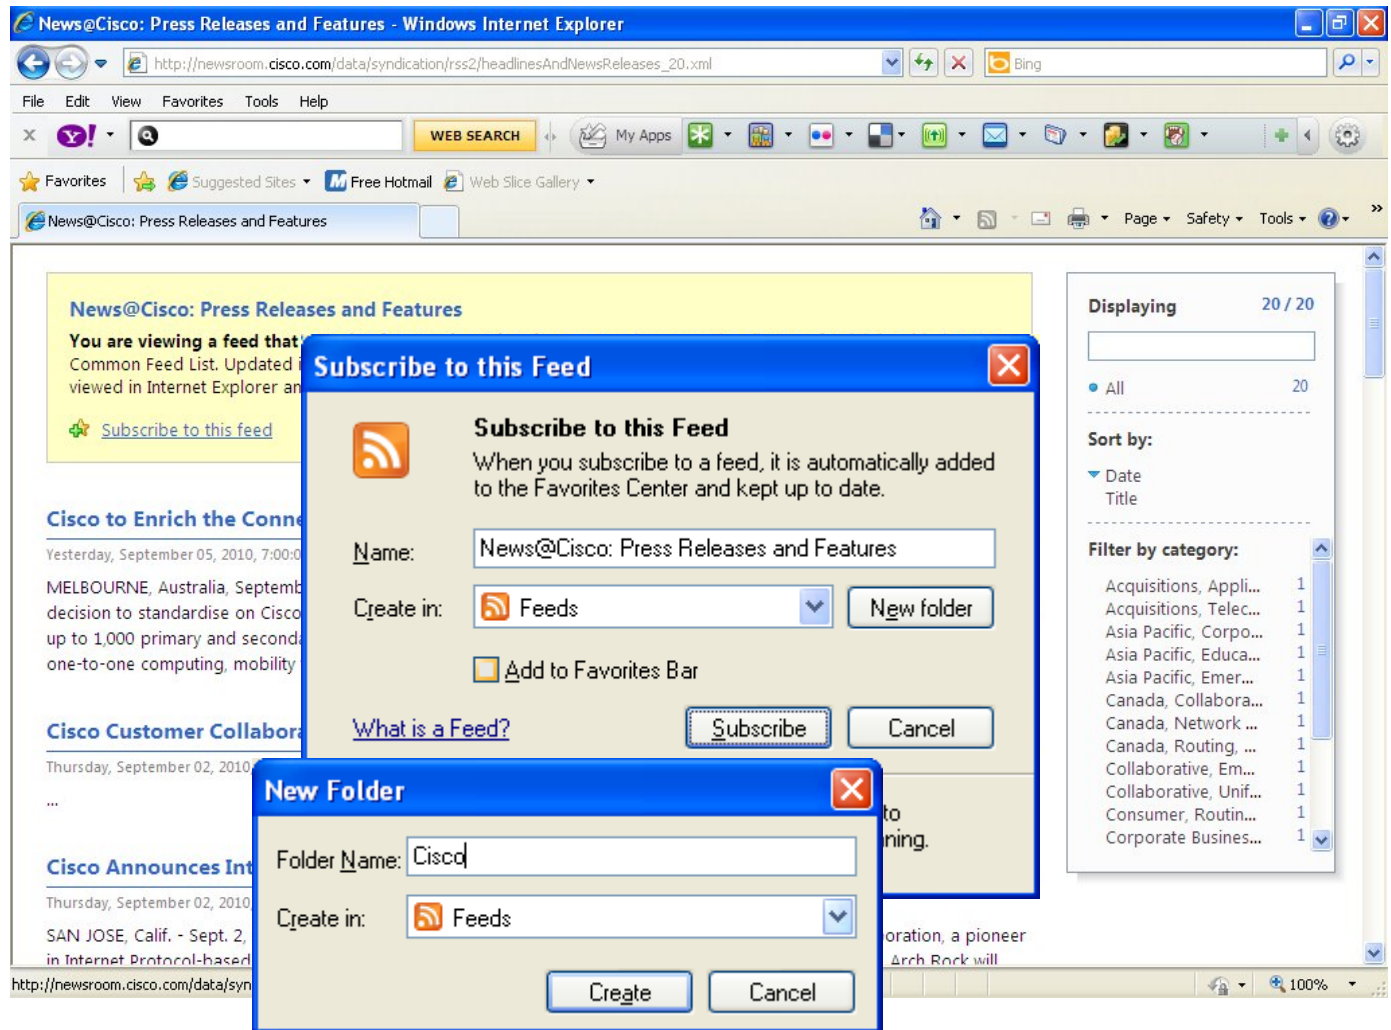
News@Cisco: Press Releases and Features - Windows Internet Explorer

http://newsroom.cisco.com/data/syndication/rss2/headlinesAndNewsReleases_20.xml

Bing

File Edit View Favorites Tools Help

WEB SEARCH My Apps

Favorites Suggested Sites Free Hotmail Web Slice Gallery

News@Cisco: Press Releases and Features

Page Safety Tools

News@Cisco: Press Releases and Features

You are viewing a feed that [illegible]
Common Feed List. Updated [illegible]
viewed in Internet Explorer an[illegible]

Subscribe to this feed

Cisco to Enrich the Conne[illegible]

Yesterday, September 05, 2010, 7:00:0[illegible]

MELBOURNE, Australia, Septemb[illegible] decision to standardise on Cisco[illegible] up to 1,000 primary and second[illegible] one-to-one computing, mobility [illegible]

Cisco Customer Collabora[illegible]

Thursday, September 02, 2010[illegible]

...

Cisco Announces Int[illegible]

Thursday, September 02, 2010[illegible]

SAN JOSE, Calif. - Sept. 2, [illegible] oration, a pioneer in Internet Protocol-based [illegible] Arch Rock will

Displaying 20 / 20

All 20

Sort by:

Date
Title

Filter by category:

Acquisitions, Appli... 1
Acquisitions, Telec... 1
Asia Pacific, Corpo... 1
Asia Pacific, Educa... 1
Asia Pacific, Emer... 1
Canada, Collabora... 1
Canada, Network ... 1
Canada, Routing, ... 1
Collaborative, Em... 1
Collaborative, Unif... 1
Consumer, Routin... 1
Corporate Busines... 1

Subscribe to this Feed

Subscribe to this Feed
When you subscribe to a feed, it is automatically added to the Favorites Center and kept up to date.

Name: News@Cisco: Press Releases and Features

Create in: Feeds New folder

Add to Favorites Bar

What is a Feed? Subscribe Cancel

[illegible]to
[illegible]ning.

New Folder

Folder Name: Cisco

Create in: Feeds

Create Cancel

http://newsroom.cisco.com/data/syn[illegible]

100%